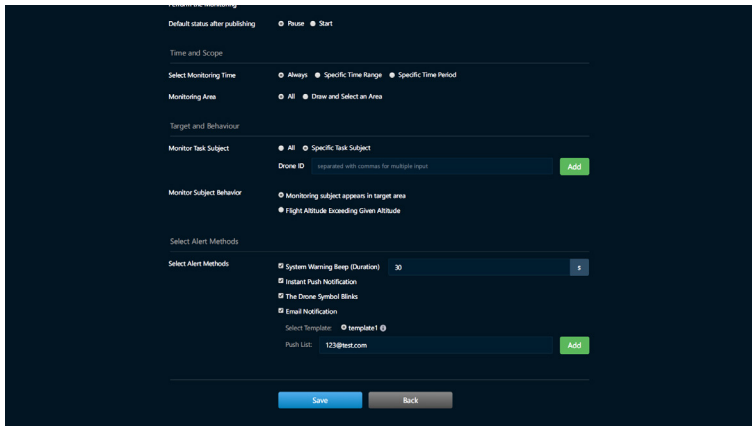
Default status after publishing
Pause Start

Time and Scope

Select Monitoring Time
Always Specific Time Range Specific Time Period

Monitoring Area
All Draw and Select an Area

Target and Behaviour

Monitor Task Subject
All Specific Task Subject

Drone ID
separated with commas for multiple input
Add

Monitor Subject Behavior
Monitoring subject appears in target area
Flight Altitude Exceeding Given Altitude

Select Alert Methods

Select Alert Methods
System Warning Beep (Duration) 30 s
Instant Push Notification
The Drone Symbol Blinks
Email Notification
Select Template: template1
Push List: 123@test.com
Add

Save Back